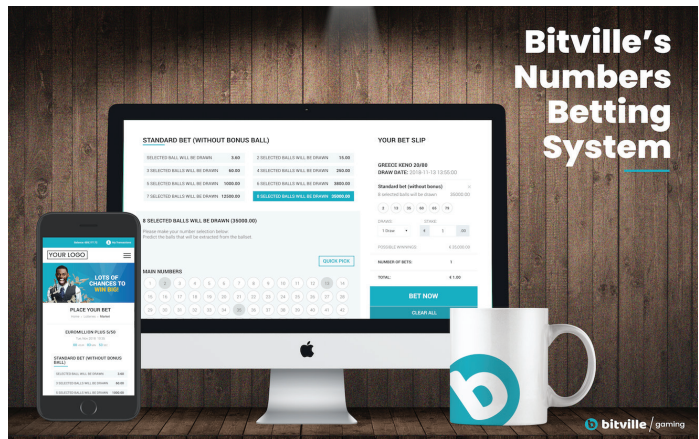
Bitville's Numbers Betting System

STANDARD BET (WITHOUT BONUS BALL)

| | | | |
|---|---|---|---|
| SELECTED BALL WILL BE DRAWN | 3.60 | 2 SELECTED BALLS WILL BE DRAWN | 15.00 |
| 3 SELECTED BALLS WILL BE DRAWN | 60.00 | 4 SELECTED BALLS WILL BE DRAWN | 200.00 |
| 5 SELECTED BALLS WILL BE DRAWN | 1000.00 | 6 SELECTED BALLS WILL BE DRAWN | 3800.00 |
| 7 SELECTED BALLS WILL BE DRAWN | 12500.00 | 8 SELECTED BALLS WILL BE DRAWN | 35000.00 |

8 SELECTED BALLS WILL BE DRAWN (35000.00)

Please make your number selection below
Predict the balls that will be extracted from the ballset.

QUICK PICK

MAIN NUMBERS

1 2 3 4 5 6 7 8 9 10 11 12 13 14
15 16 17 18 19 20 21 22 23 24 25 26 27 28
29 30 31 32 33 34 35 36 37 38 39 40 41 42

YOUR BET SLIP

GREECE KENO 20/80
DRAW DATE: 2018-11-13 13:00:00

Standard bet (without bonus)
8 selected balls will be drawn 35000.00

2 13 35 38 44 79

DRAWS: STAKE:
1 Draw 5 20

POSSIBLE WINNINGS: € 35,000.00

NUMBER OF BETS: 1

TOTAL: € 1.00

BET NOW

CLEAR ALL

YOUR LOGO

LOTS OF CHANCES TO WIN BIG!

PLACE YOUR BET

EUROMILLION PLUS 5/50

STANDARD BET (WITHOUT BONUS BALL)

SELECTED BALL WILL BE DRAWN
2 SELECTED BALLS WILL BE DRAWN
3 SELECTED BALLS WILL BE DRAWN

bitville / gaming